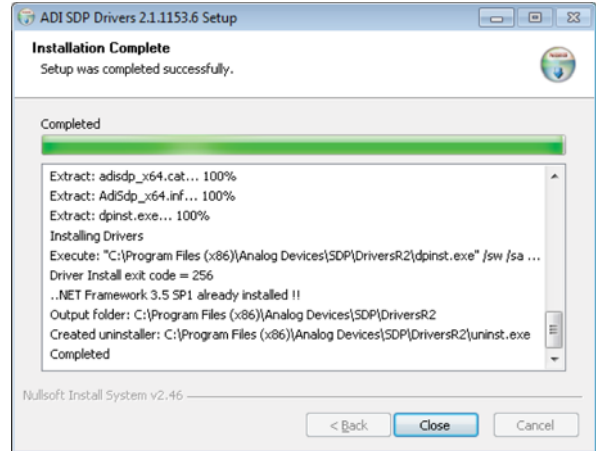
ADI SDP Drivers 2.1.1153.6 Setup

Installation Complete
Setup was completed successfully.

Completed

Extract: adisdp_x64.cat... 100%
Extract: AdiSdp_x64.inf... 100%
Extract: dpinst.exe... 100%
Installing Drivers
Execute: "C:\Program Files (x86)\Analog Devices\SDP\DriversR2\dpinst.exe" /sw /sa ...
Driver Install exit code = 256
..NET Framework 3.5 SP1 already installed !!
Output folder: C:\Program Files (x86)\Analog Devices\SDP\DriversR2
Created uninstaller: C:\Program Files (x86)\Analog Devices\SDP\DriversR2\uninst.exe
Completed

Nullsoft Install System v2.46

< Back
Close
Cancel